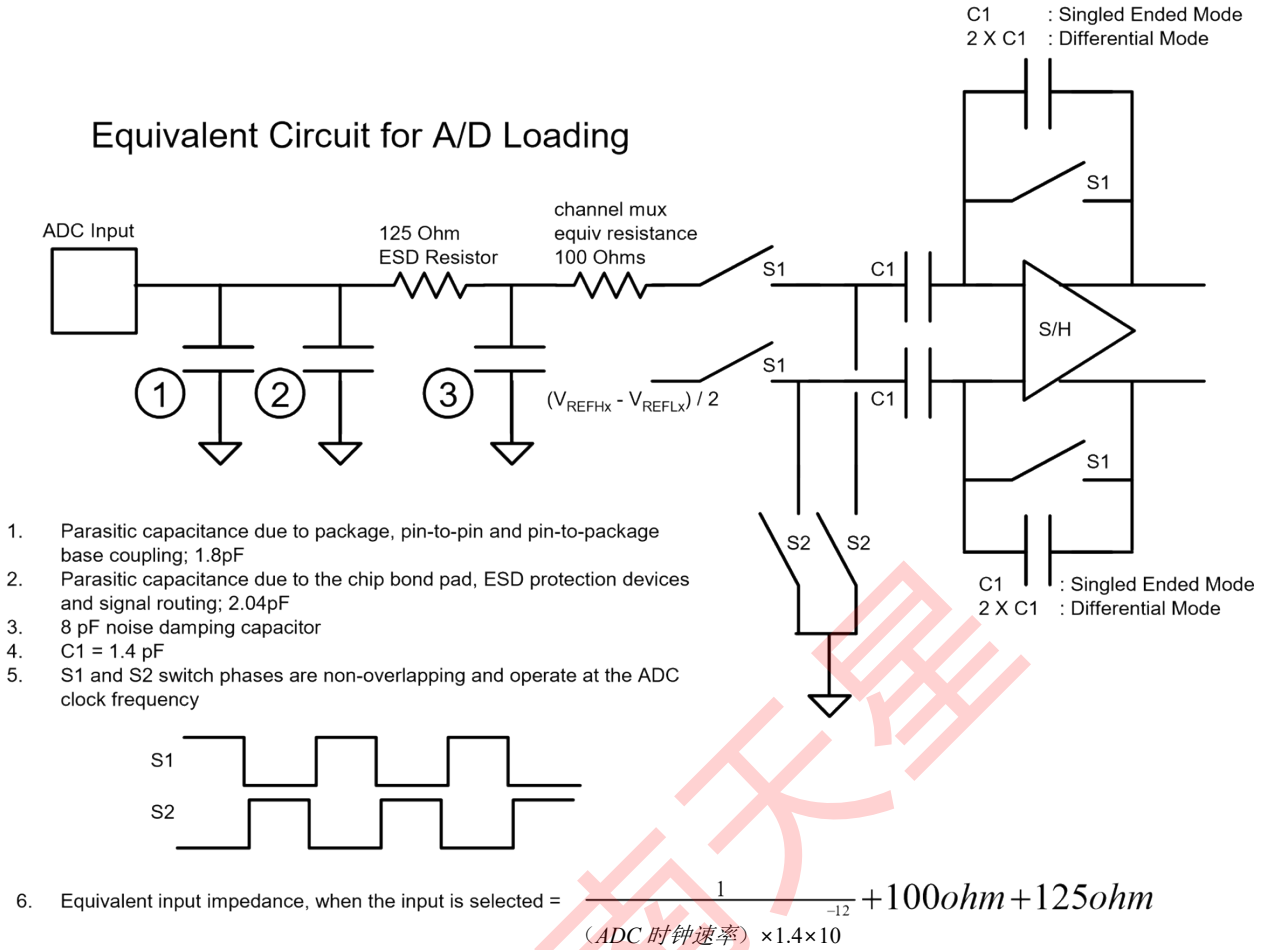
C1 : Singled Ended Mode
2 X C1 : Differential Mode

Equivalent Circuit for A/D Loading

ADC Input

125 Ohm
ESD Resistor

channel mux
equiv resistance
100 Ohms

S1

C1

S1

S1

C1

S/H

C1

S1

1

2

3

$(V_{REFHx} - V_{REFLx}) / 2$

S2

S2

C1 : Singled Ended Mode
2 X C1 : Differential Mode

1. Parasitic capacitance due to package, pin-to-pin and pin-to-package base coupling; 1.8pF
2. Parasitic capacitance due to the chip bond pad, ESD protection devices and signal routing; 2.04pF
3. 8 pF noise damping capacitor
4. C1 = 1.4 pF
5. S1 and S2 switch phases are non-overlapping and operate at the ADC clock frequency

S1

S2

6. Equivalent input impedance, when the input is selected = $\frac{1}{(ADC\ 时钟速率) \times 1.4 \times 10^{-12}} + 100ohm + 125ohm$